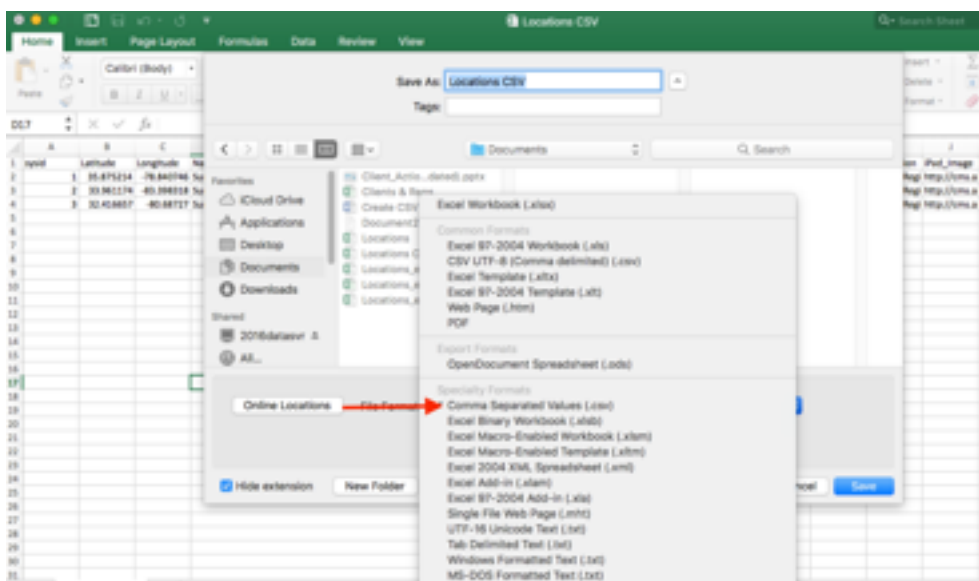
Locations CSV

Q~ Search Sheet

Home Insert Page Layout Formulas Data Review View

Calibri (Body)

Paste

B I U

D17 fx

Insert Delete Format

A B C

1 sysid Latitude Longitude

2 1 35.875214 -78.840746

3 2 33.961174 -83.398318

4 3 32.416657 -80.68727

ion iPad_image

Regi http://cms.a

Regi http://cms.a

Regi http://cms.a

Save As: Locations CSV

Tags:

Documents

Q Search

Favorites

iCloud Drive

Applications

Desktop

Documents

Downloads

Shared

2016datasvr

All...

Client_Actio...dated).pptx

Clients & Items

Create CSV

Document2

Locations

Locations C

Locations_e

Locations_e

Locations_e

Excel Workbook (.xlsx)

Common Formats

Excel 97-2004 Workbook (.xls)

CSV UTF-8 (Comma delimited) (.csv)

Excel Template (.xltx)

Excel 97-2004 Template (.xlt)

Web Page (.htm)

PDF

Export Formats

OpenDocument Spreadsheet (.ods)

Specialty Formats

Comma Separated Values (.csv)

Excel Binary Workbook (.xlsb)

Excel Macro-Enabled Workbook (.xlsm)

Excel Macro-Enabled Template (.xltm)

Excel 2004 XML Spreadsheet (.xml)

Excel Add-in (.xlam)

Excel 97-2004 Add-In (.xla)

Single File Web Page (.mht)

UTF-16 Unicode Text (.txt)

Tab Delimited Text (.txt)

Windows Formatted Text (.txt)

MS-DOS Formatted Text (.txt)

Online Locations

File Format

Hide extension

New Folder

ncel

Save